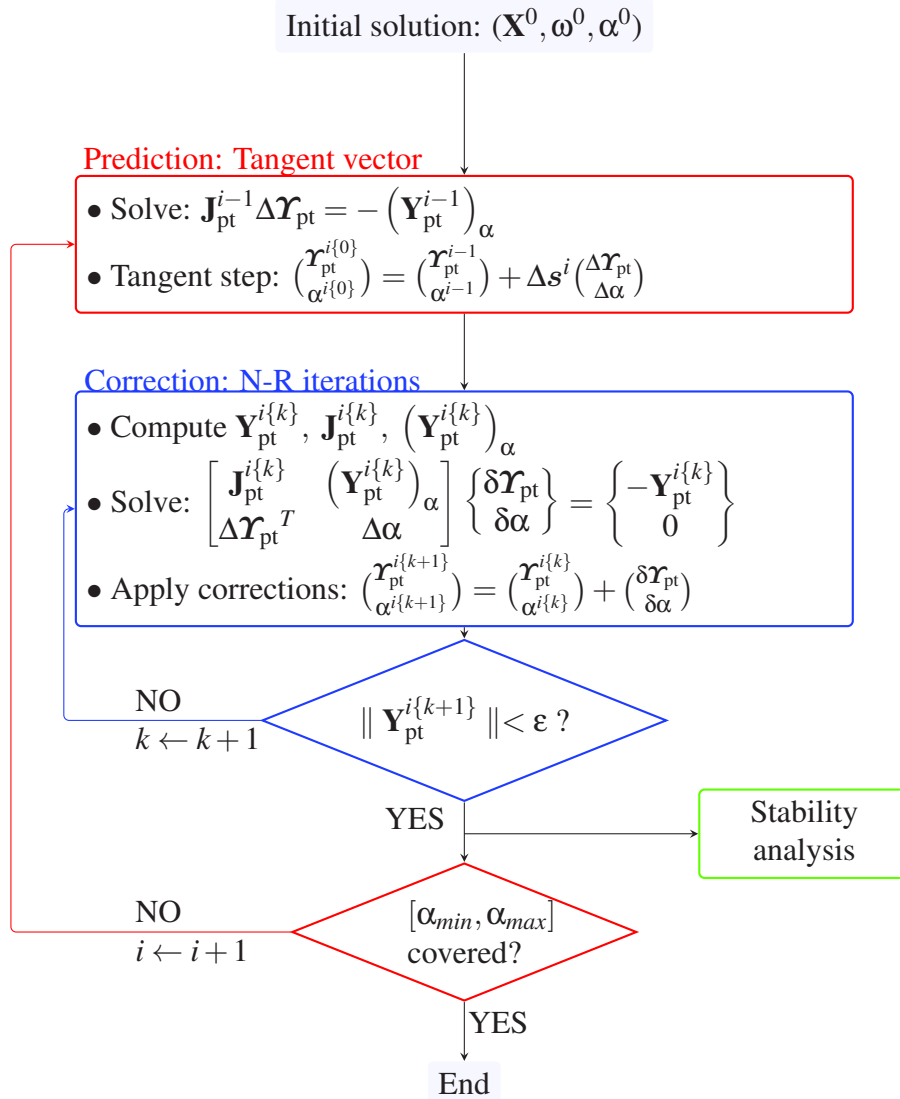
Initial solution: $(\mathbf{X}^0, \omega^0, \alpha^0)$

Prediction: Tangent vector

• Solve: $\mathbf{J}_{\mathrm{pt}}^{i-1} \Delta \boldsymbol{\Upsilon}_{\mathrm{pt}} = -\left(\mathbf{Y}_{\mathrm{pt}}^{i-1}\right)_{\alpha}$

• Tangent step: $\binom{\boldsymbol{\Upsilon}_{\mathrm{pt}}^{i\{0\}}}{\alpha^{i\{0\}}} = \binom{\boldsymbol{\Upsilon}_{\mathrm{pt}}^{i-1}}{\alpha^{i-1}} + \Delta s^i \binom{\Delta \boldsymbol{\Upsilon}_{\mathrm{pt}}}{\Delta \alpha}$

Correction: N-R iterations

• Compute $\mathbf{Y}_{\mathrm{pt}}^{i\{k\}}$, $\mathbf{J}_{\mathrm{pt}}^{i\{k\}}$, $\left(\mathbf{Y}_{\mathrm{pt}}^{i\{k\}}\right)_{\alpha}$

• Solve: $\begin{bmatrix} \mathbf{J}_{\mathrm{pt}}^{i\{k\}} & \left(\mathbf{Y}_{\mathrm{pt}}^{i\{k\}}\right)_{\alpha} \\ \Delta \boldsymbol{\Upsilon}_{\mathrm{pt}}{}^{T} & \Delta \alpha \end{bmatrix} \begin{Bmatrix} \delta \boldsymbol{\Upsilon}_{\mathrm{pt}} \\ \delta \alpha \end{Bmatrix} = \begin{Bmatrix} -\mathbf{Y}_{\mathrm{pt}}^{i\{k\}} \\ 0 \end{Bmatrix}$

• Apply corrections: $\binom{\boldsymbol{\Upsilon}_{\mathrm{pt}}^{i\{k+1\}}}{\alpha^{i\{k+1\}}} = \binom{\boldsymbol{\Upsilon}_{\mathrm{pt}}^{i\{k\}}}{\alpha^{i\{k\}}} + \binom{\delta \boldsymbol{\Upsilon}_{\mathrm{pt}}}{\delta \alpha}$

NO
$k \leftarrow k+1$

$\| \mathbf{Y}_{\mathrm{pt}}^{i\{k+1\}} \| < \varepsilon$ ?

YES

Stability analysis

NO
$i \leftarrow i+1$

$[\alpha_{min}, \alpha_{max}]$ covered?

YES

End